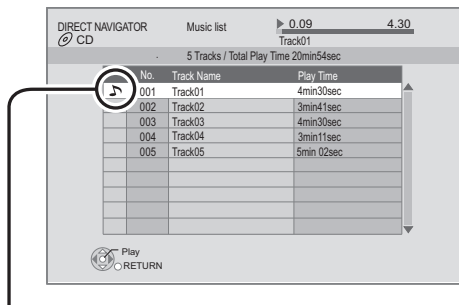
DIRECT NAVIGATOR
CD

Music list

0.09 4.30
Track01

5 Tracks / Total Play Time 20min54sec

| | No. | Track Name | Play Time |
|---|---|---|---|
| ♪ | 001 | Track01 | 4min30sec |
| | 002 | Track02 | 3min41sec |
| | 003 | Track03 | 4min30sec |
| | 004 | Track04 | 3min11sec |
| | 005 | Track05 | 5min 02sec |

Play
RETURN